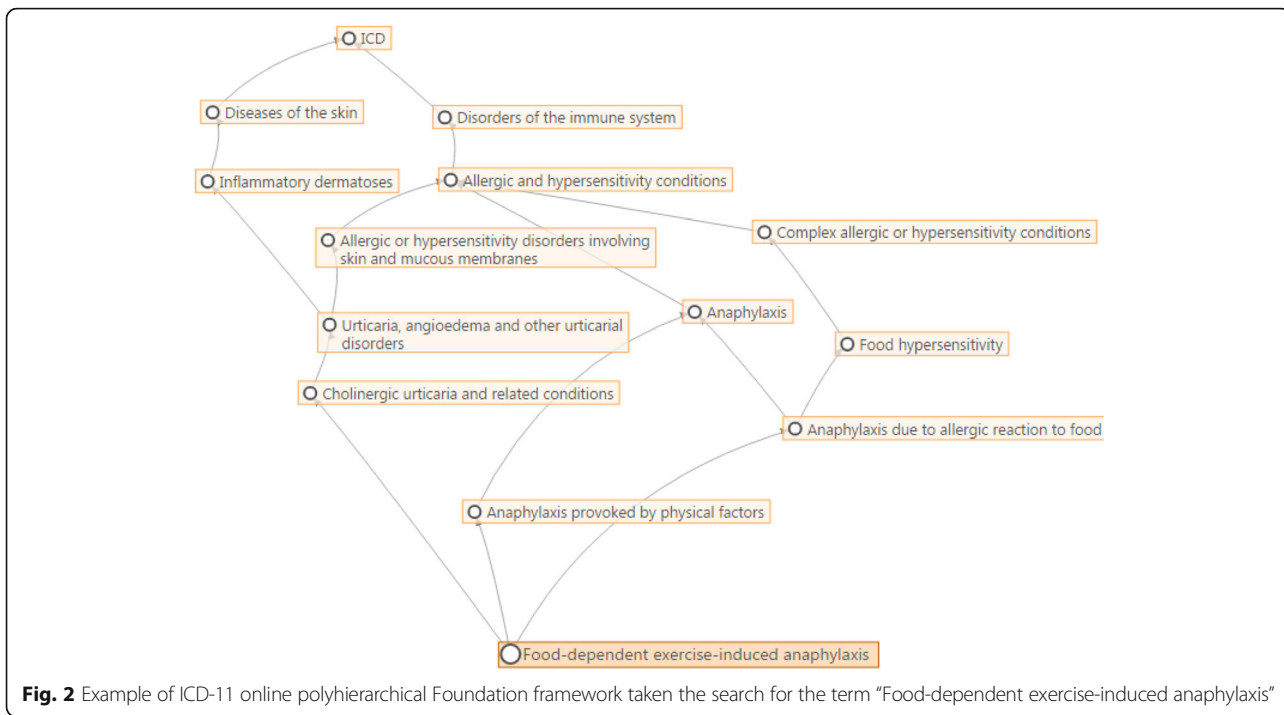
ICD

Diseases of the skin

Disorders of the immune system

Inflammatory dermatoses

Allergic and hypersensitivity conditions

Complex allergic or hypersensitivity conditions

Allergic or hypersensitivity disorders involving skin and mucous membranes

Anaphylaxis

Urticaria, angioedema and other urticarial disorders

Food hypersensitivity

Cholinergic urticaria and related conditions

Anaphylaxis due to allergic reaction to food

Anaphylaxis provoked by physical factors

Food-dependent exercise-induced anaphylaxis

**Fig. 2** Example of ICD-11 online polyhierarchical Foundation framework taken the search for the term "Food-dependent exercise-induced anaphylaxis"